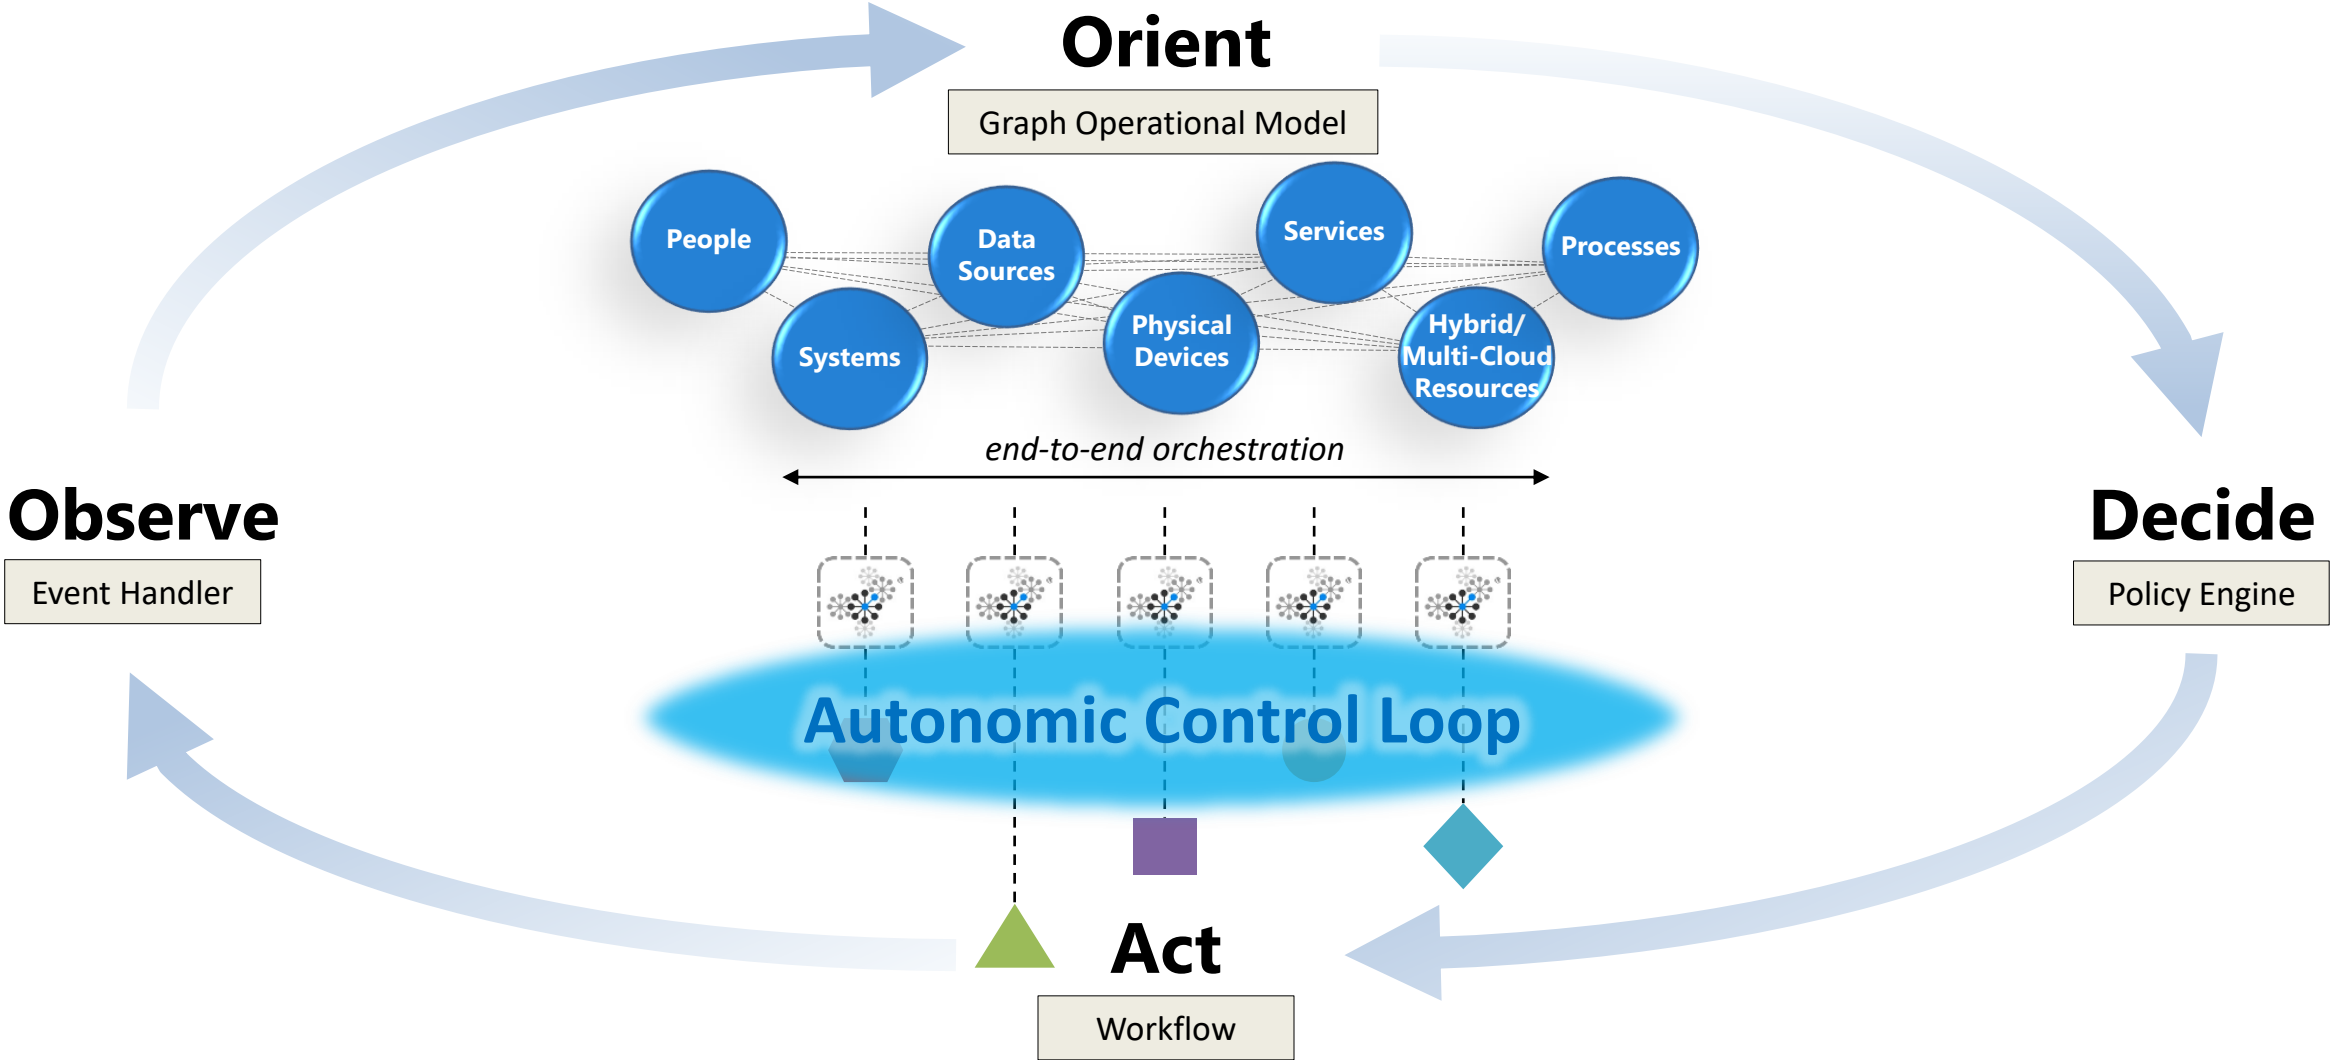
Orient

Graph Operational Model

People

Data Sources

Services

Processes

Systems

Physical Devices

Hybrid/ Multi-Cloud Resources

end-to-end orchestration

Observe

Event Handler

Decide

Policy Engine

Autonomic Control Loop

Act

Workflow